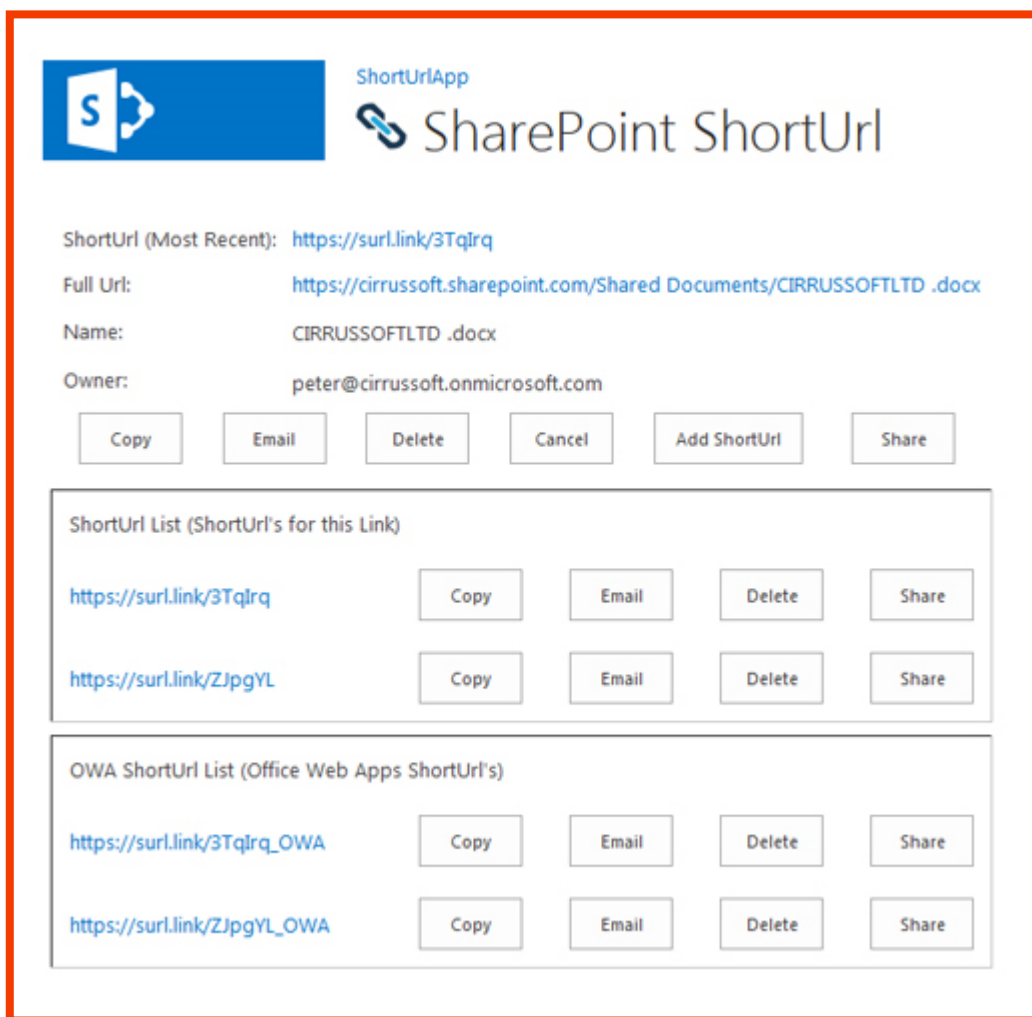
S

ShortUrlApp

SharePoint ShortUrl

ShortUrl (Most Recent): https://surl.link/3TqIrq

Full Url: https://cirrussoft.sharepoint.com/Shared Documents/CIRRUSSOFTLTD .docx

Name: CIRRUSSOFTLTD .docx

Owner: peter@cirrussoft.onmicrosoft.com

Copy Email Delete Cancel Add ShortUrl Share

ShortUrl List (ShortUrl's for this Link)

https://surl.link/3TqIrq Copy Email Delete Share

https://surl.link/ZJpgYL Copy Email Delete Share

OWA ShortUrl List (Office Web Apps ShortUrl's)

https://surl.link/3TqIrq_OWA Copy Email Delete Share

https://surl.link/ZJpgYL_OWA Copy Email Delete Share